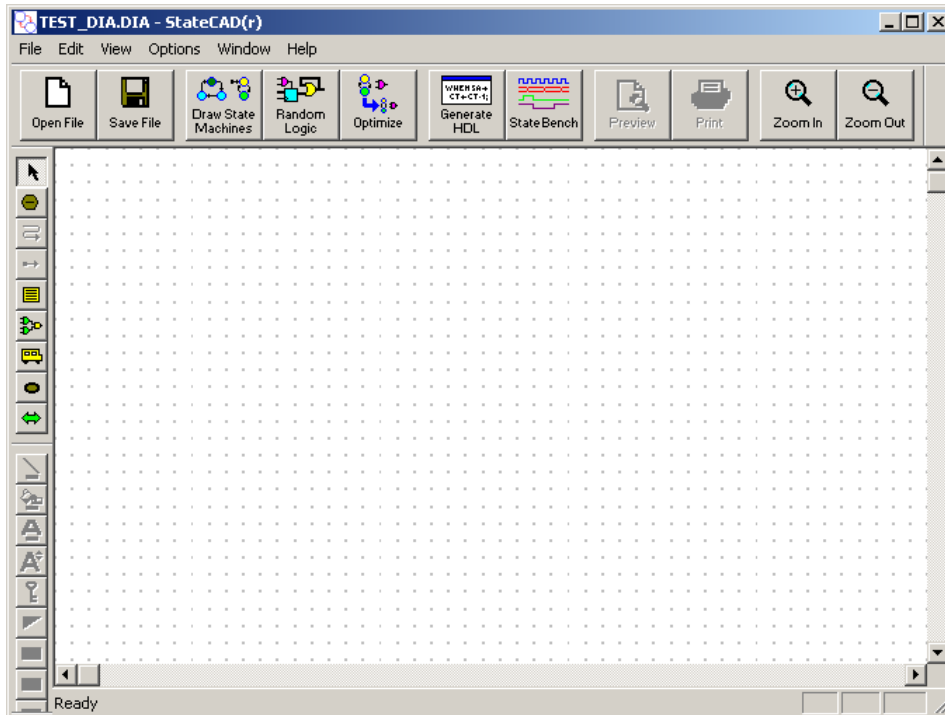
TEST_DIA.DIA - StateCAD(r)

File Edit View Options Window Help

Open File
Save File
Draw State Machines
Random Logic
Optimize
WHEN SA→ CT←CT-1;
Generate HDL
State Bench
Preview
Print
Zoom In
Zoom Out

Ready